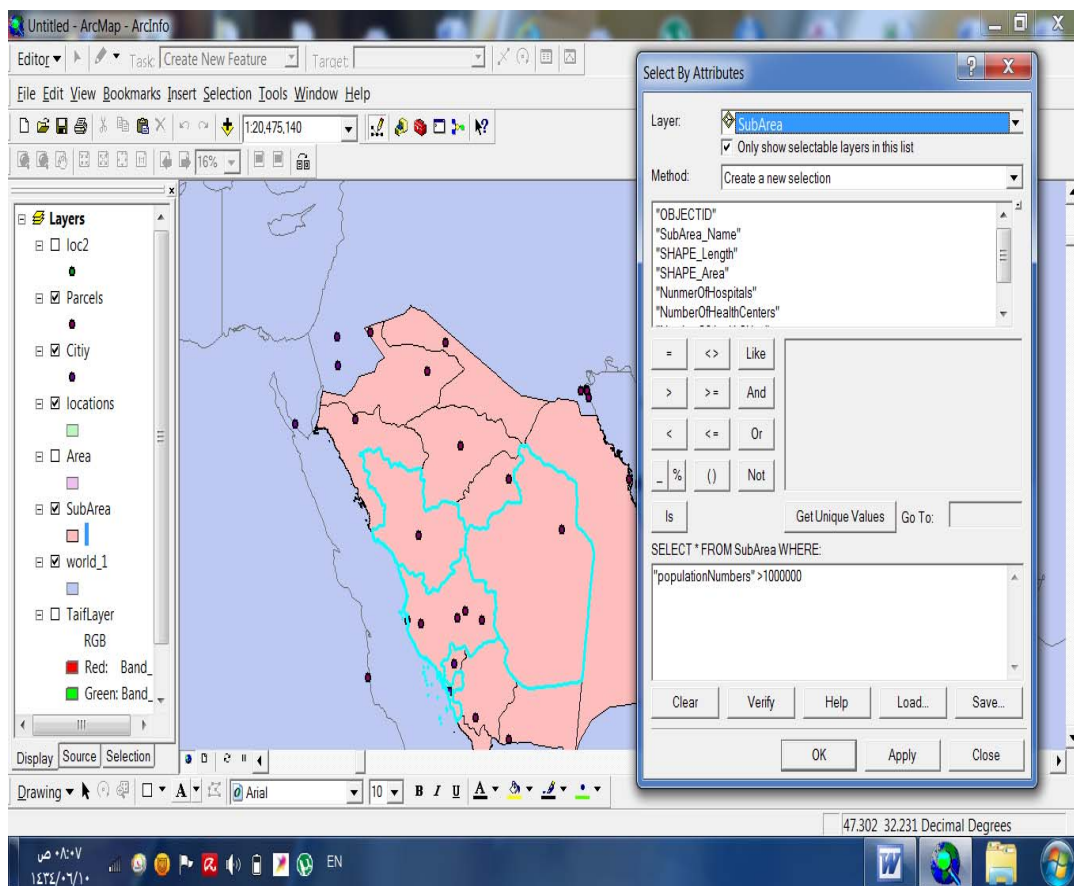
Untitled - ArcMap - ArcInfo

Editor ▾ Task: Create New Feature Target:

File Edit View Bookmarks Insert Selection Tools Window Help

1:20,475,140

16%

Layers
loc2
Parcels
Citiy
locations
Area
SubArea
world_1
TaifLayer
RGB
Red: Band_
Green: Band_

Display Source Selection

Drawing ▾ Arial 10 B I U A

Select By Attributes

Layer: SubArea
Only show selectable layers in this list

Method: Create a new selection

"OBJECTID"
"SubArea_Name"
"SHAPE_Length"
"SHAPE_Area"
"NunmerOfHospitals"
"NumberOfHealthCenters"

= <> Like
> >= And
< <= Or
_ % () Not
Is

Get Unique Values Go To:

SELECT * FROM SubArea WHERE:

"populationNumbers" >1000000

Clear Verify Help Load... Save...

OK Apply Close

47.302 32.231 Decimal Degrees

EN
٠٨:٠٧ ص
١٤٣٤/٠٦/١٠